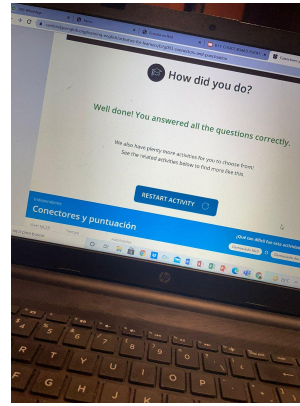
How did you do?

Well done! You answered all the questions correctly.

We also have plenty more activities for you to choose from! See the related activities below to find more like this.

RESTART ACTIVITY

Conectores y puntuación

hp